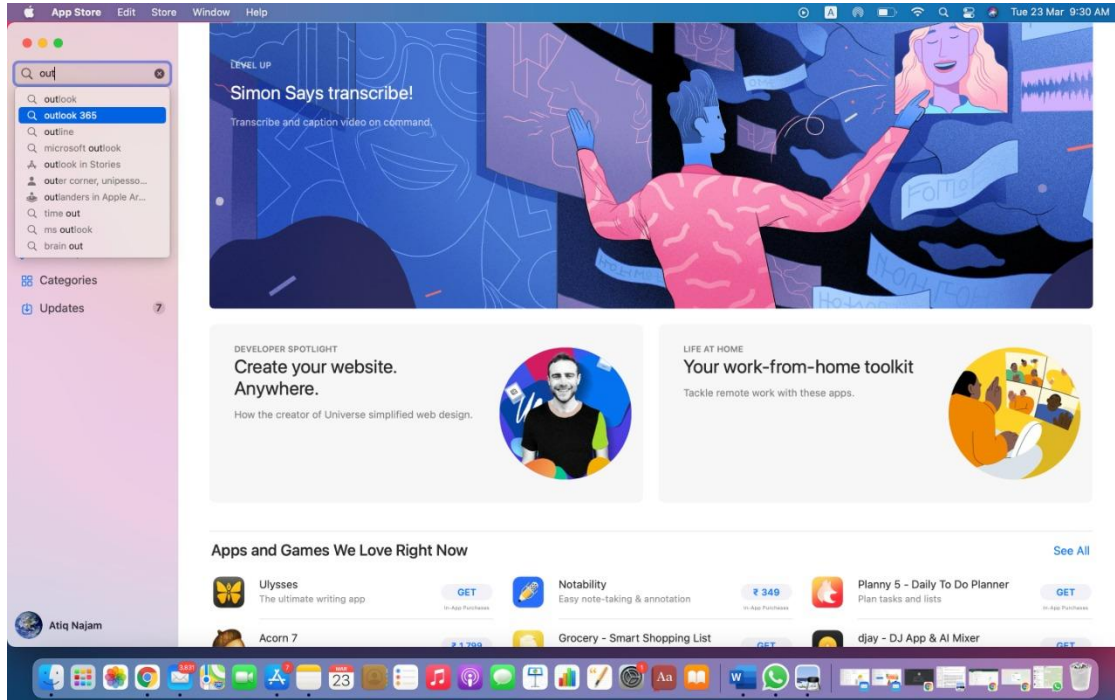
App Store Edit Store Window Help

Tue 23 Mar 9:30 AM

out

outlook
outlook 365
outline
microsoft outlook
outlook in Stories
outer corner, unipesso...
outlanders in Apple Ar...
time out
ms outlook
brain out

Categories
Updates 7

Atiq Najam

LEVEL UP
Simon Says transcribe!
Transcribe and caption video on command.

DEVELOPER SPOTLIGHT
Create your website. Anywhere.
How the creator of Universe simplified web design.

LIFE AT HOME
Your work-from-home toolkit
Tackle remote work with these apps.

Apps and Games We Love Right Now
See All

Ulysses
The ultimate writing app
GET
In-App Purchases

Notability
Easy note-taking & annotation
₹ 349
In-App Purchases

Planny 5 - Daily To Do Planner
Plan tasks and lists
GET
In-App Purchases

Acorn 7
₹ 1,799

Grocery - Smart Shopping List
GET

djay - DJ App & AI Mixer
GET

MAR 23